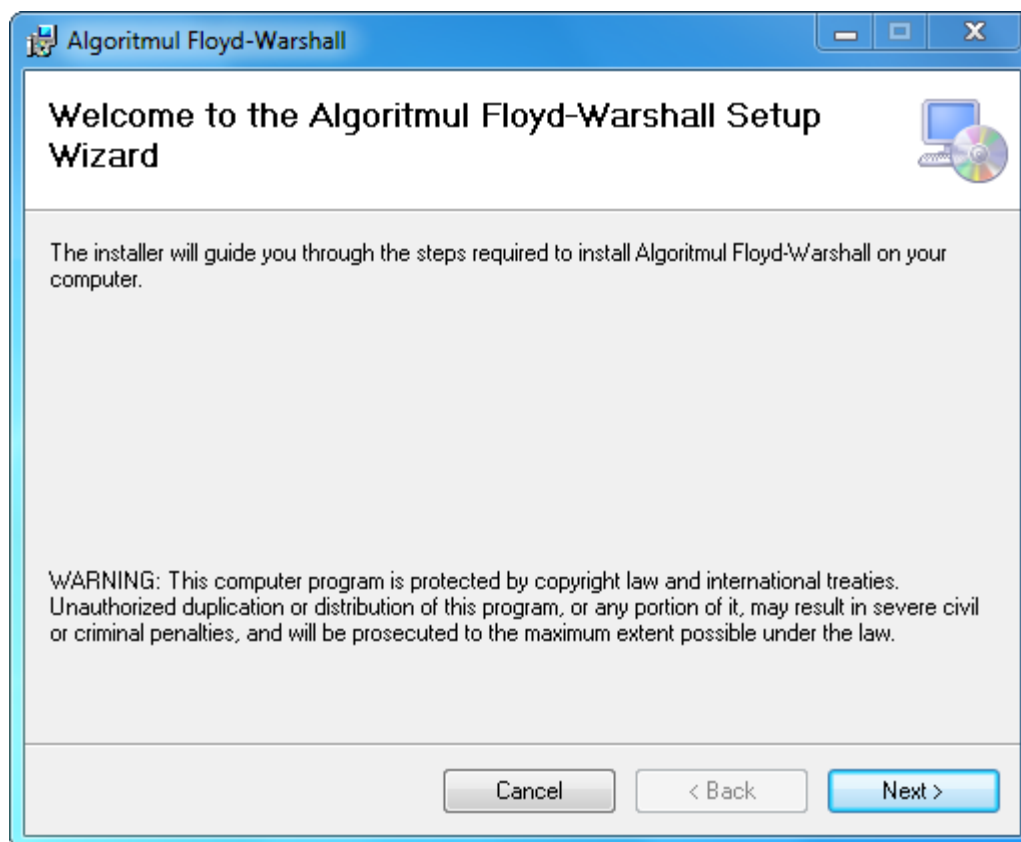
Algoritmul Floyd-Warshall

Welcome to the Algoritmul Floyd-Warshall Setup Wizard

The installer will guide you through the steps required to install Algoritmul Floyd-Warshall on your computer.

WARNING: This computer program is protected by copyright law and international treaties. Unauthorized duplication or distribution of this program, or any portion of it, may result in severe civil or criminal penalties, and will be prosecuted to the maximum extent possible under the law.

Cancel

< Back

Next >